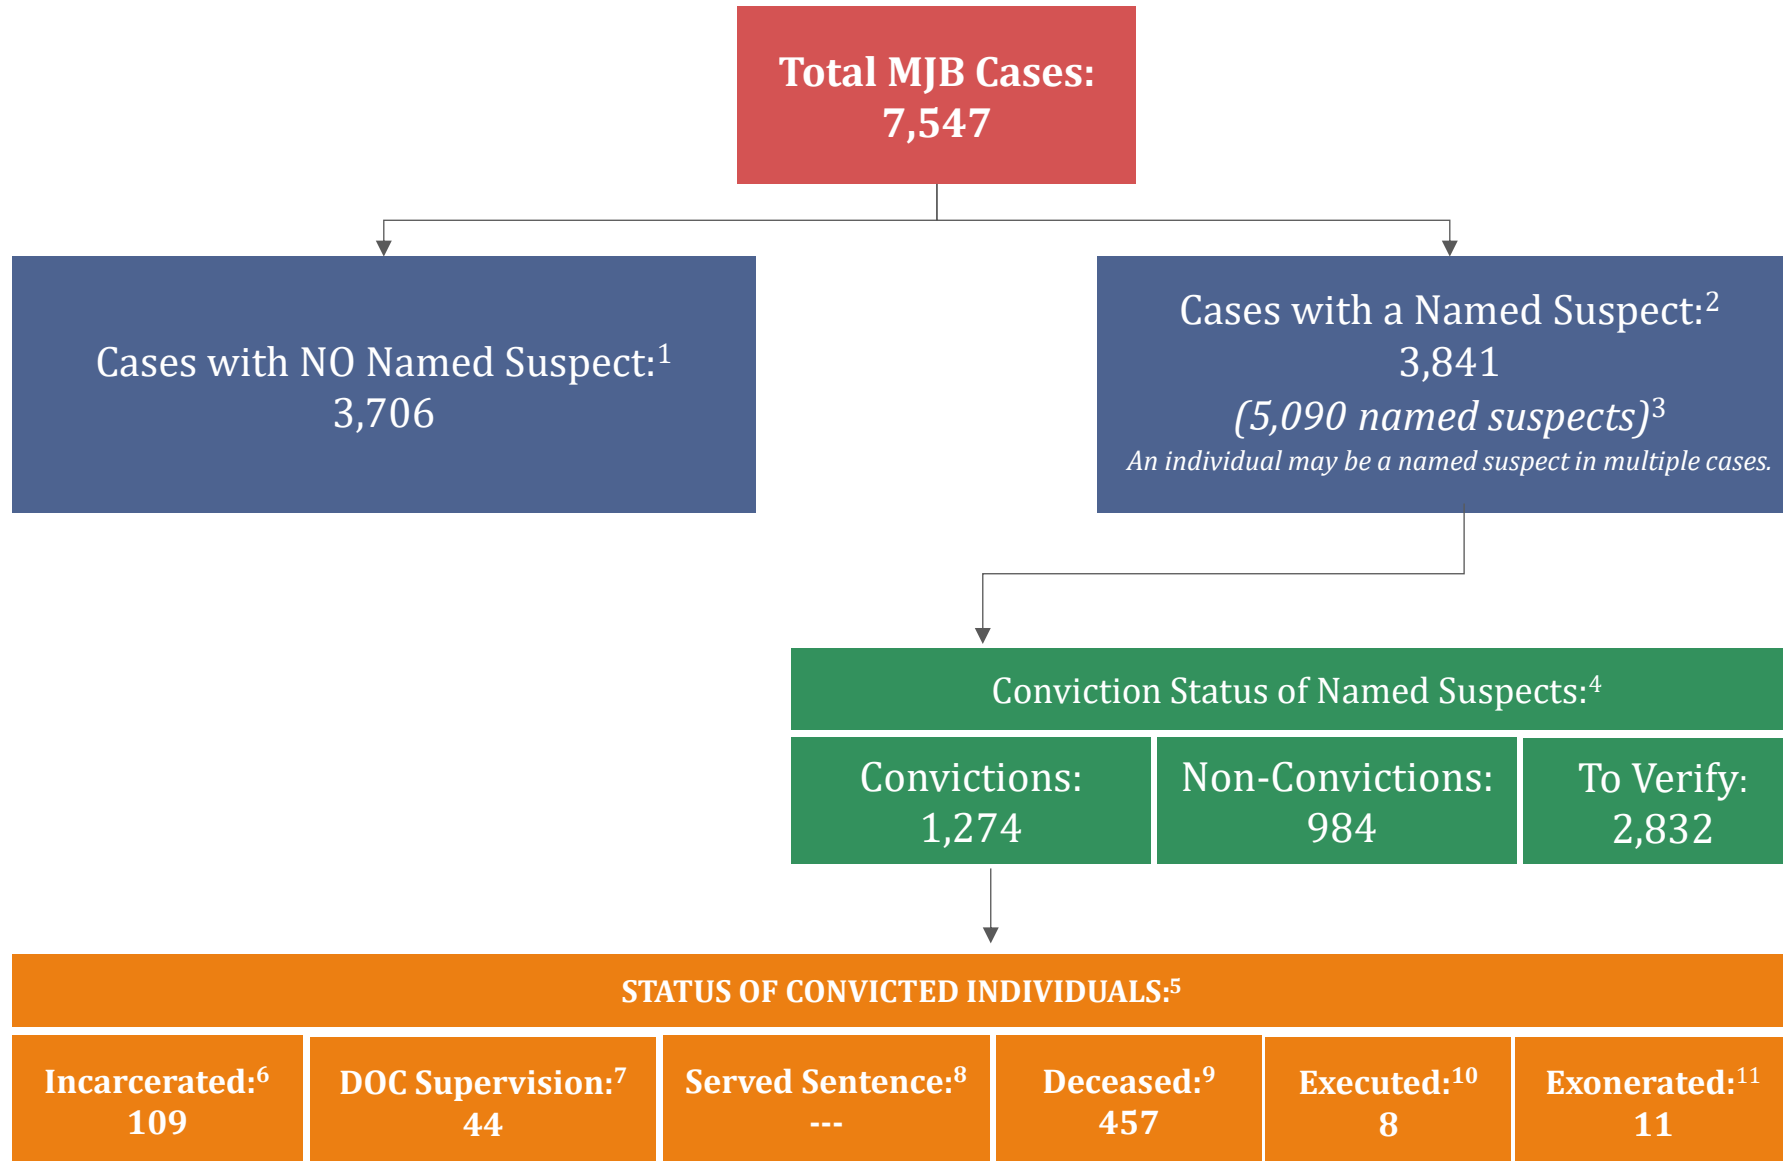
Total MJB Cases:
7,547

Cases with NO Named Suspect:$^1$
3,706

Cases with a Named Suspect:$^2$
3,841
(5,090 named suspects)$^3$
An individual may be a named suspect in multiple cases.

Conviction Status of Named Suspects:$^4$

Convictions:
1,274

Non-Convictions:
984

To Verify:
2,832

STATUS OF CONVICTED INDIVIDUALS:$^5$

Incarcerated:$^6$
109

DOC Supervision:$^7$
44

Served Sentence:$^8$
---

Deceased:$^9$
457

Executed:$^{10}$
8

Exonerated:$^{11}$
11